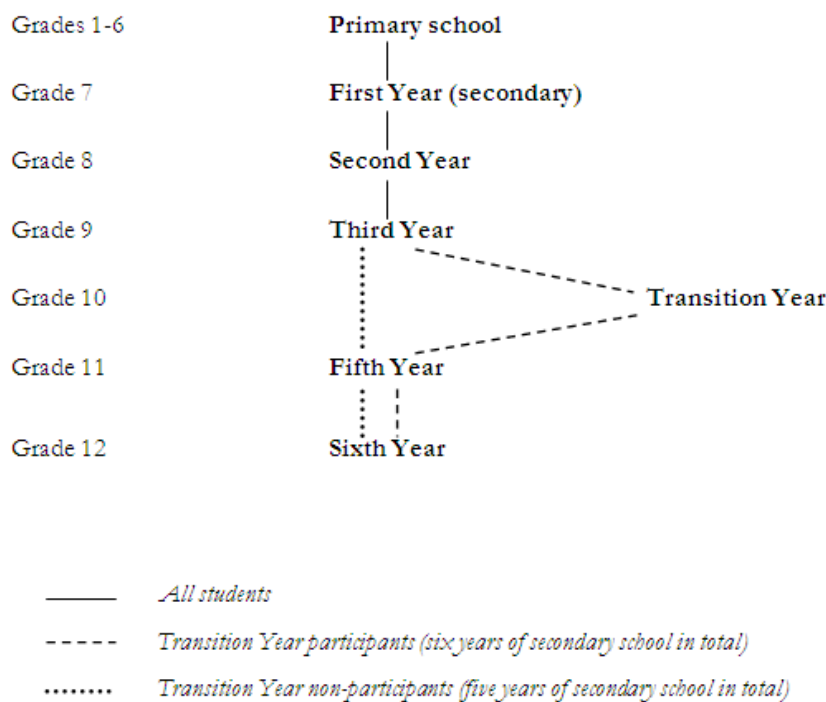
Grades 1-6 Primary school

Grade 7 First Year (secondary)

Grade 8 Second Year

Grade 9 Third Year

Grade 10 Transition Year

Grade 11 Fifth Year

Grade 12 Sixth Year

All students

Transition Year participants (six years of secondary school in total)

Transition Year non-participants (five years of secondary school in total)